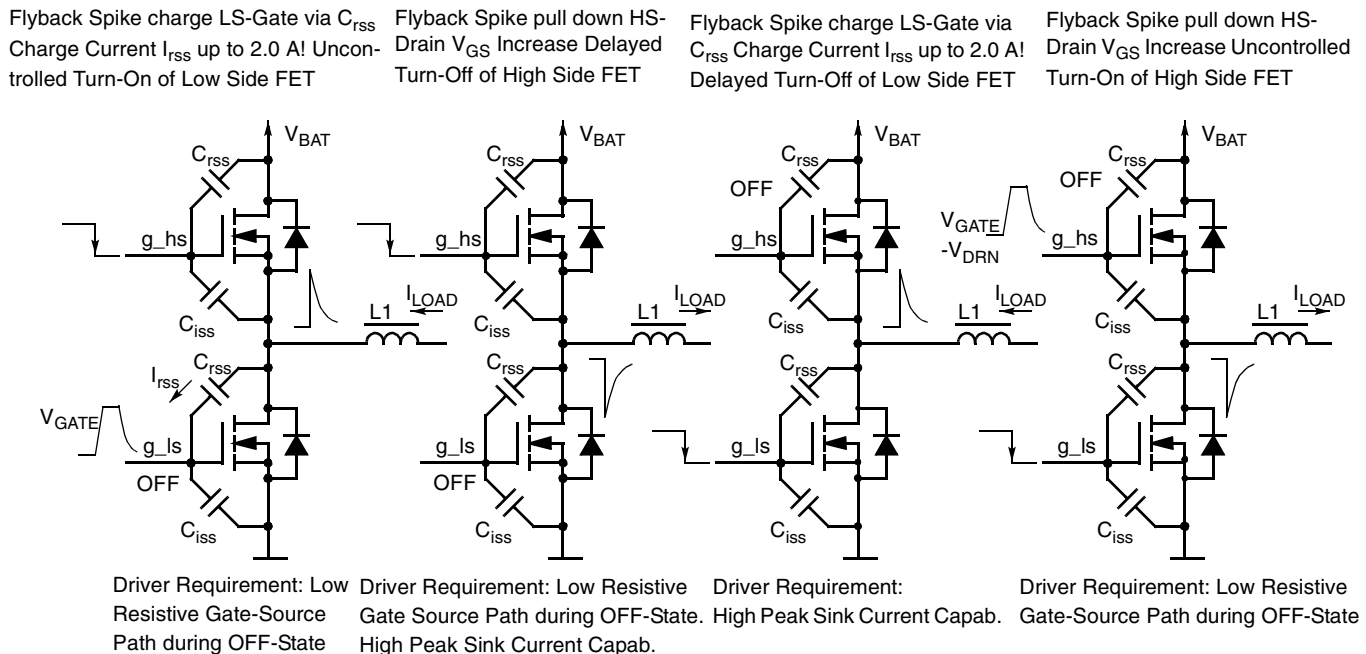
Flyback Spike charge LS-Gate via $C_{rss}$ Charge Current $I_{rss}$ up to 2.0 A! Uncontrolled Turn-On of Low Side FET

Flyback Spike pull down HS-Drain $V_{GS}$ Increase Delayed Turn-Off of High Side FET

Flyback Spike charge LS-Gate via $C_{rss}$ Charge Current $I_{rss}$ up to 2.0 A! Delayed Turn-Off of Low Side FET

Flyback Spike pull down HS-Drain $V_{GS}$ Increase Uncontrolled Turn-On of High Side FET

$V_{BAT}$
$C_{rss}$
g_hs
$C_{iss}$
L1
$I_{LOAD}$
$C_{rss}$
$I_{rss}$
$V_{GATE}$
g_ls
OFF
$C_{iss}$

$V_{BAT}$
$C_{rss}$
g_hs
$C_{iss}$
L1
$I_{LOAD}$
$C_{rss}$
g_ls
OFF
$C_{iss}$

$V_{BAT}$
$C_{rss}$
OFF
g_hs
$C_{iss}$
L1
$I_{LOAD}$
$C_{rss}$
g_ls
$C_{iss}$

$V_{BAT}$
$C_{rss}$
OFF
$V_{GATE}$
$-V_{DRN}$
g_hs
$C_{iss}$
L1
$I_{LOAD}$
$C_{rss}$
g_ls
$C_{iss}$

Driver Requirement: Low Resistive Gate-Source Path during OFF-State

Driver Requirement: Low Resistive Gate Source Path during OFF-State. High Peak Sink Current Capab.

Driver Requirement: High Peak Sink Current Capab.

Driver Requirement: Low Resistive Gate-Source Path during OFF-State